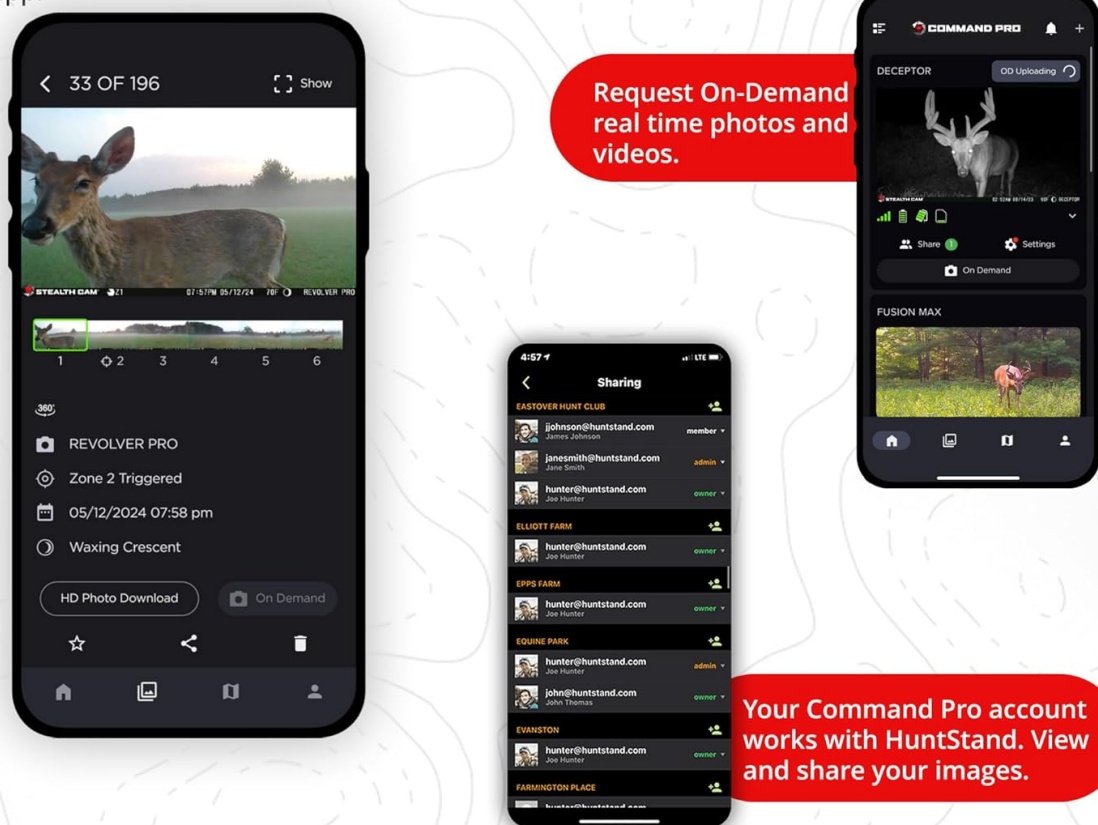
33 OF 196

Show

STEALTH CAM Z1 07:57PM 05/12/24 70F REVOLVER PRO

1 2 3 4 5 6

360°

REVOLVER PRO

Zone 2 Triggered

05/12/2024 07:58 pm

Waxing Crescent

HD Photo Download

On Demand

Request On-Demand real time photos and videos.

COMMAND PRO

DECEPTOR

OD Uploading

STEALTH CAM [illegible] DECEPTOR

Share 1

Settings

On Demand

FUSION MAX

4:57

LTE

Sharing

EASTOVER HUNT CLUB

jjohnson@huntstand.com
James Johnson
member

janesmith@huntstand.com
Jane Smith
admin

hunter@huntstand.com
Joe Hunter
owner

ELLIOTT FARM

hunter@huntstand.com
Joe Hunter
owner

EPPS FARM

hunter@huntstand.com
Joe Hunter
owner

EQUINE PARK

hunter@huntstand.com
Joe Hunter
admin

john@huntstand.com
John Thomas
owner

EVANSTON

hunter@huntstand.com
Joe Hunter
owner

FARMINGTON PLACE

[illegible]

Your Command Pro account works with HuntStand. View and share your images.